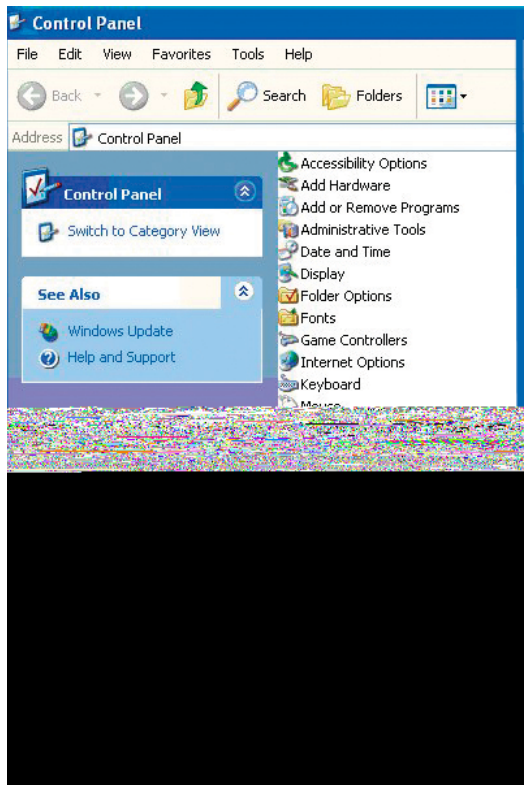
Control Panel

File Edit View Favorites Tools Help

Back Search Folders

Address Control Panel

Control Panel

Switch to Category View

See Also

Windows Update

Help and Support

Accessibility Options
Add Hardware
Add or Remove Programs
Administrative Tools
Date and Time
Display
Folder Options
Fonts
Game Controllers
Internet Options
Keyboard
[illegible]